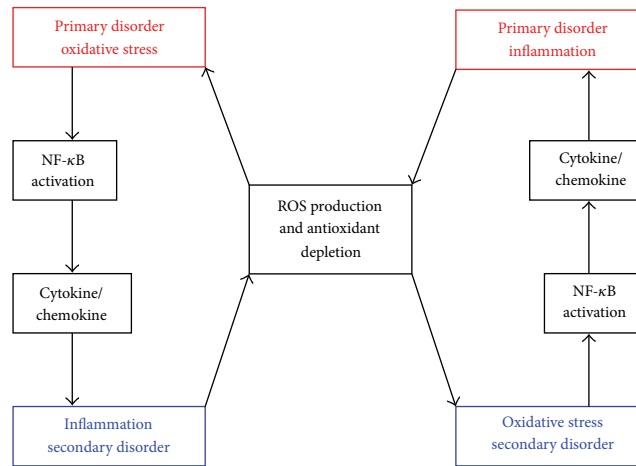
Primary disorder
oxidative stress

NF-$\kappa$B
activation

Cytokine/
chemokine

Inflammation
secondary disorder

ROS production
and antioxidant
depletion

Primary disorder
inflammation

Cytokine/
chemokine

NF-$\kappa$B
activation

Oxidative stress
secondary disorder